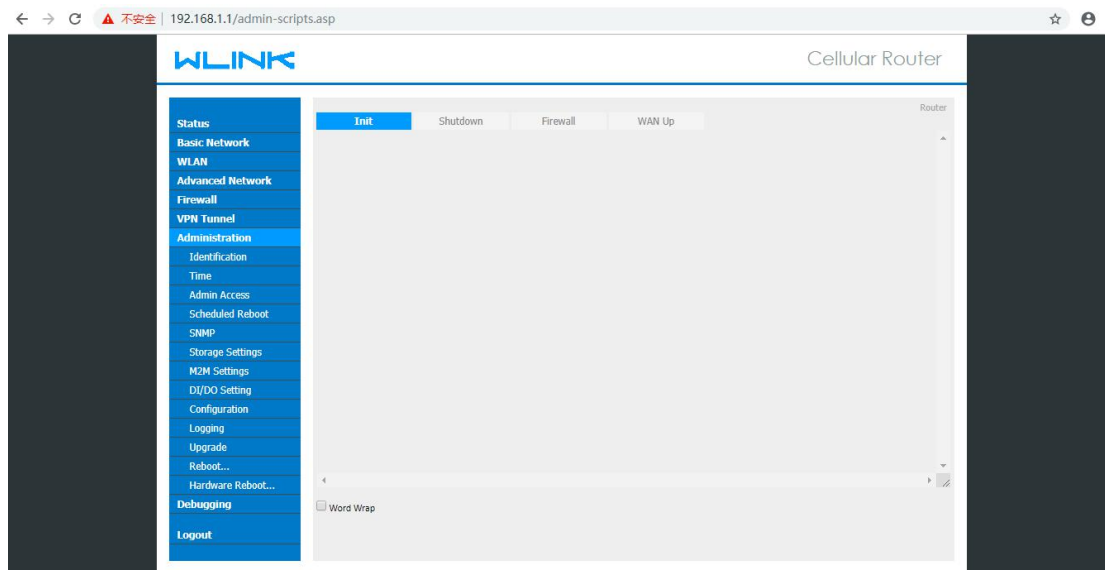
不安全 | 192.168.1.1/admin-scripts.asp

WLINK

Cellular Router

Status
Basic Network
WLAN
Advanced Network
Firewall
VPN Tunnel
Administration
Identification
Time
Admin Access
Scheduled Reboot
SNMP
Storage Settings
M2M Settings
DI/DO Setting
Configuration
Logging
Upgrade
Reboot...
Hardware Reboot...
Debugging
Logout

Router

Init
Shutdown
Firewall
WAN Up

Word Wrap